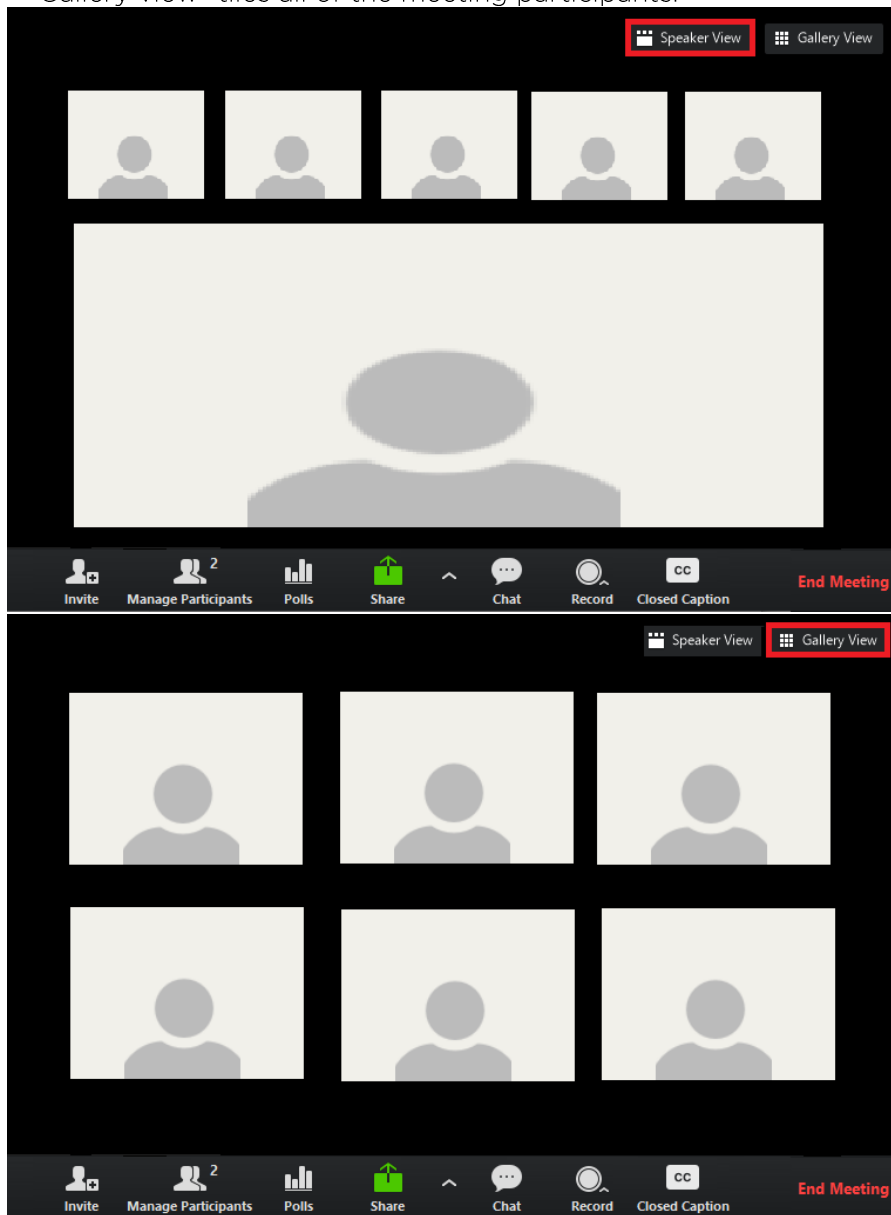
Gallery View - tiles all of the meeting participants.

Speaker View
Gallery View

Invite
2
Manage Participants
Polls
Share
Chat
Record
CC
Closed Caption
End Meeting

Speaker View
Gallery View

Invite
2
Manage Participants
Polls
Share
Chat
Record
CC
Closed Caption
End Meeting